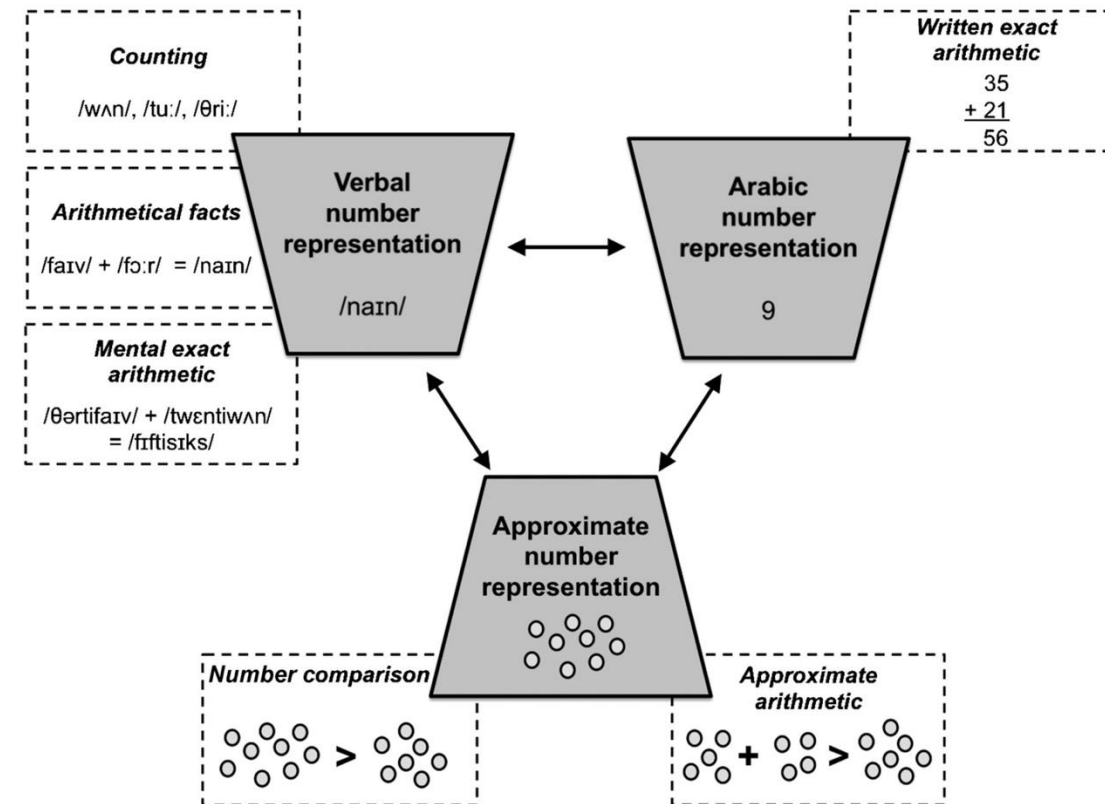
Counting

/wʌn/, /tuː/, /θriː/

Arithmetical facts

/faɪv/ + /fɔːr/ = /naɪn/

Mental exact arithmetic

/θərtifaɪv/ + /twɛntiwʌn/ = /fɪftisɪks/

Verbal number representation

/naɪn/

Arabic number representation

9

Written exact arithmetic

35
+ 21
56

Approximate number representation

Number comparison

>

Approximate arithmetic

+ >